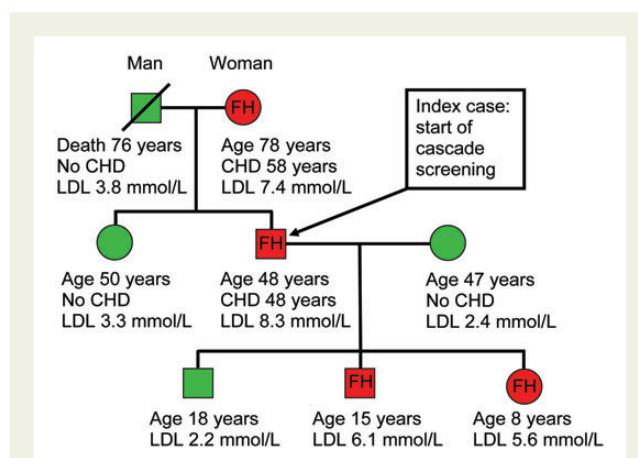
Man Woman

FH

Index case: start of cascade screening

Death 76 years
No CHD
LDL 3.8 mmol/L

Age 78 years
CHD 58 years
LDL 7.4 mmol/L

FH

Age 50 years
No CHD
LDL 3.3 mmol/L

Age 48 years
CHD 48 years
LDL 8.3 mmol/L

Age 47 years
No CHD
LDL 2.4 mmol/L

FH

FH

Age 18 years
LDL 2.2 mmol/L

Age 15 years
LDL 6.1 mmol/L

Age 8 years
LDL 5.6 mmol/L